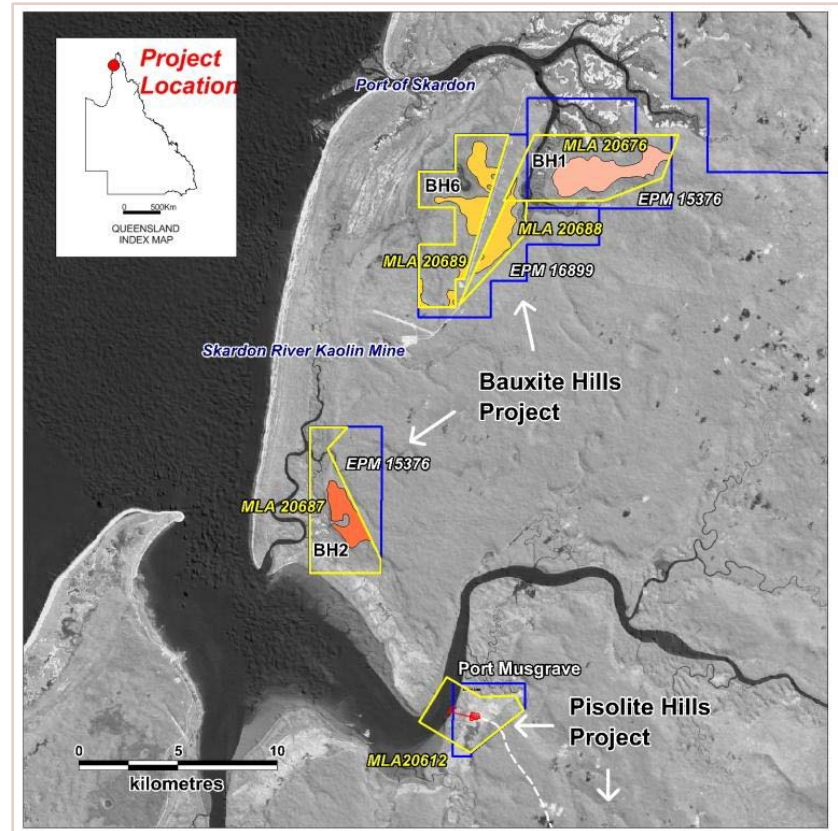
Project Location

0 500Km

QUEENSLAND INDEX MAP

Port of Skardon

MLA 20676

BH1

BH6

EPM 15376

MLA 20688

MLA 20689

EPM 16899

Skardon River Kaolin Mine

Bauxite Hills Project

EPM 15376

MLA 20687

BH2

Port Musgrave

Pisolite Hills Project

MLA20612

0 5 10

kilometres